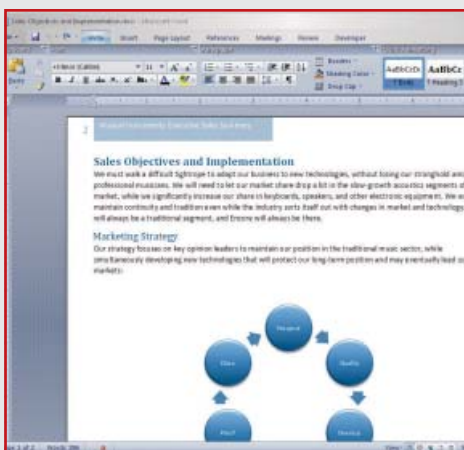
Sales Objectives and Implementation

We must walk a difficult tightrope to adapt our business to new technologies, without losing our stronghold among professional musicians. We will need to let our market share drop a bit in the slow-growth acoustics segments of the market, while we significantly increase our share in keyboards, speakers, and other electronic equipment. We will maintain continuity and tradition even while the industry sorts itself out with changes in market and technology. There will always be a traditional segment, and Encore will always be there.

Marketing Strategy

Our strategy focuses on key opinion leaders to maintain our position in the traditional music sector, while simultaneously developing new technologies that will protect our long-term position and may eventually lead us to new markets.

Request

Quality

Service

Price

Sites

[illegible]